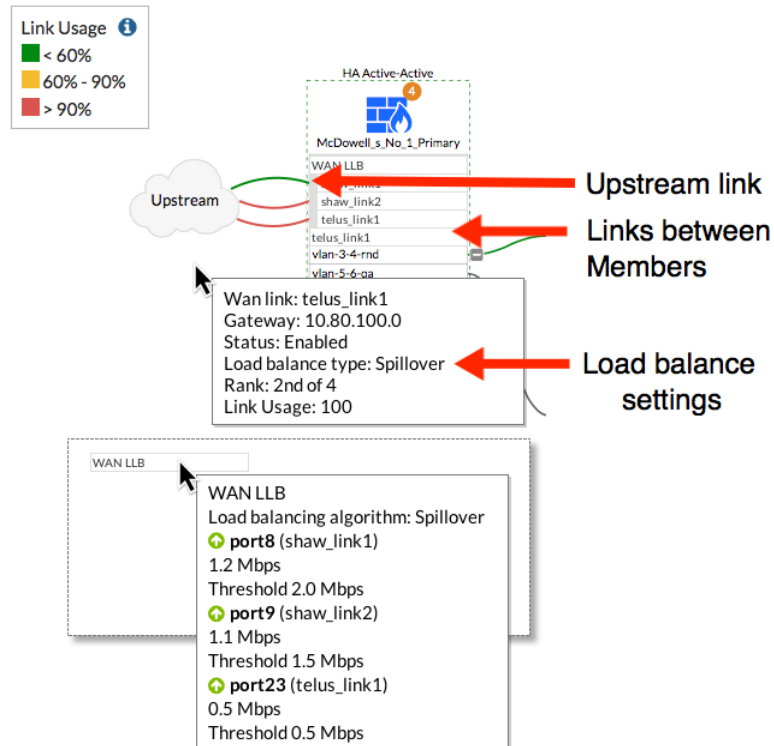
Link Usage
< 60%
60% - 90%
> 90%

HA Active-Active
4
McDowell_s_No_1_Primary
WAN LLB
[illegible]
shaw_link2
telus_link1
telus_link1
vlan-3-4-rnd
vlan-5-6-qa

Upstream

Upstream link

Links between Members

Wan link: telus_link1
Gateway: 10.80.100.0
Status: Enabled
Load balance type: Spillover
Rank: 2nd of 4
Link Usage: 100

Load balance settings

WAN LLB

WAN LLB
Load balancing algorithm: Spillover
port8 (shaw_link1)
1.2 Mbps
Threshold 2.0 Mbps
port9 (shaw_link2)
1.1 Mbps
Threshold 1.5 Mbps
port23 (telus_link1)
0.5 Mbps
Threshold 0.5 Mbps